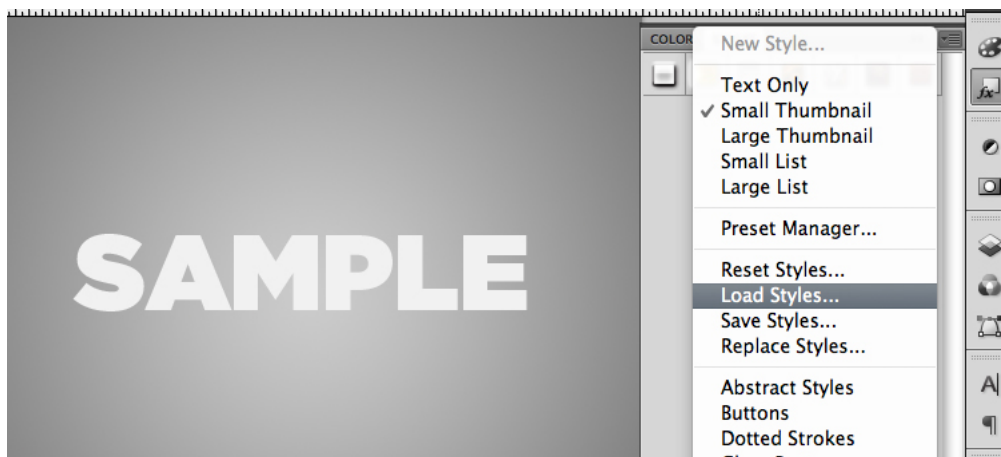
SAMPLE

COLOR

New Style...

Text Only
✓ Small Thumbnail
Large Thumbnail
Small List
Large List

Preset Manager...

Reset Styles...
Load Styles...
Save Styles...
Replace Styles...

Abstract Styles
Buttons
Dotted Strokes
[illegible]